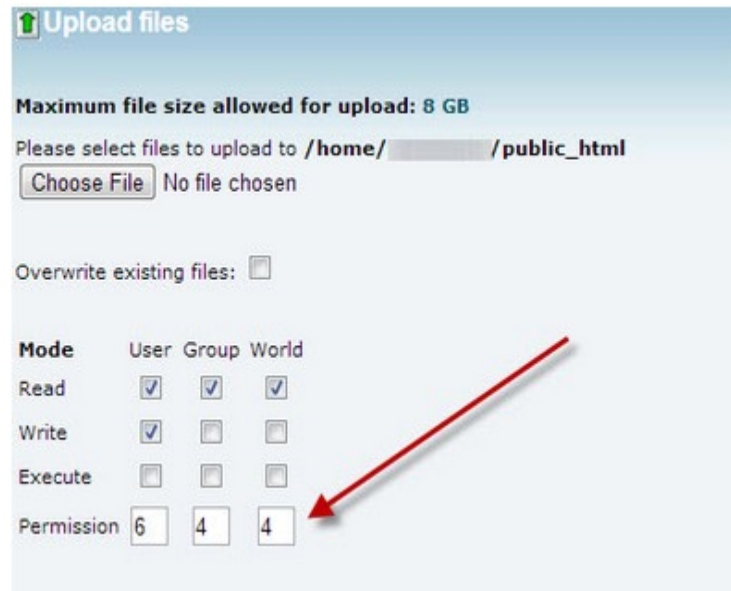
Upload files

Maximum file size allowed for upload: 8 GB

Please select files to upload to /home/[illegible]/public_html

Choose File No file chosen

Overwrite existing files:

| Mode | User | Group | World |
|---|---|---|---|
| Read | ☑ | ☑ | ☑ |
| Write | ☑ | ☐ | ☐ |
| Execute | ☐ | ☐ | ☐ |
| Permission | 6 | 4 | 4 |